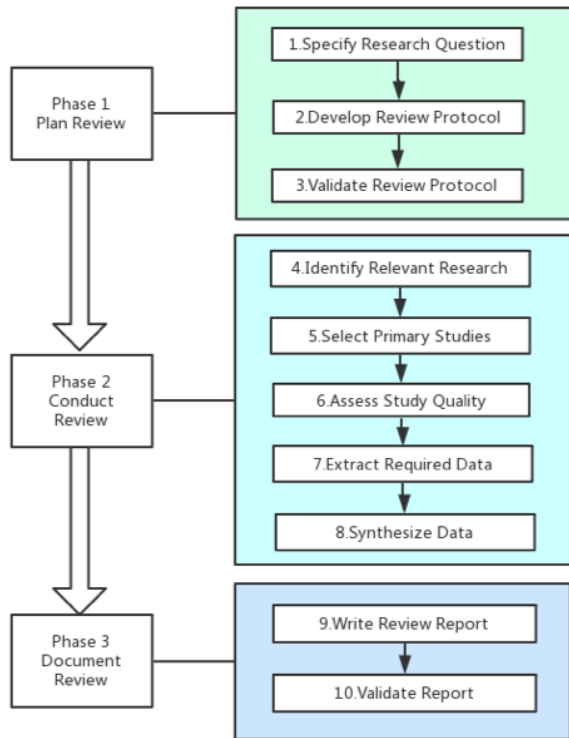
Phase 1
Plan Review

1.Specify Research Question

2.Develop Review Protocol

3.Validate Review Protocol

Phase 2
Conduct
Review

4.Identify Relevant Research

5.Select Primary Studies

6.Assess Study Quality

7.Extract Required Data

8.Synthesize Data

Phase 3
Document
Review

9.Write Review Report

10.Validate Report